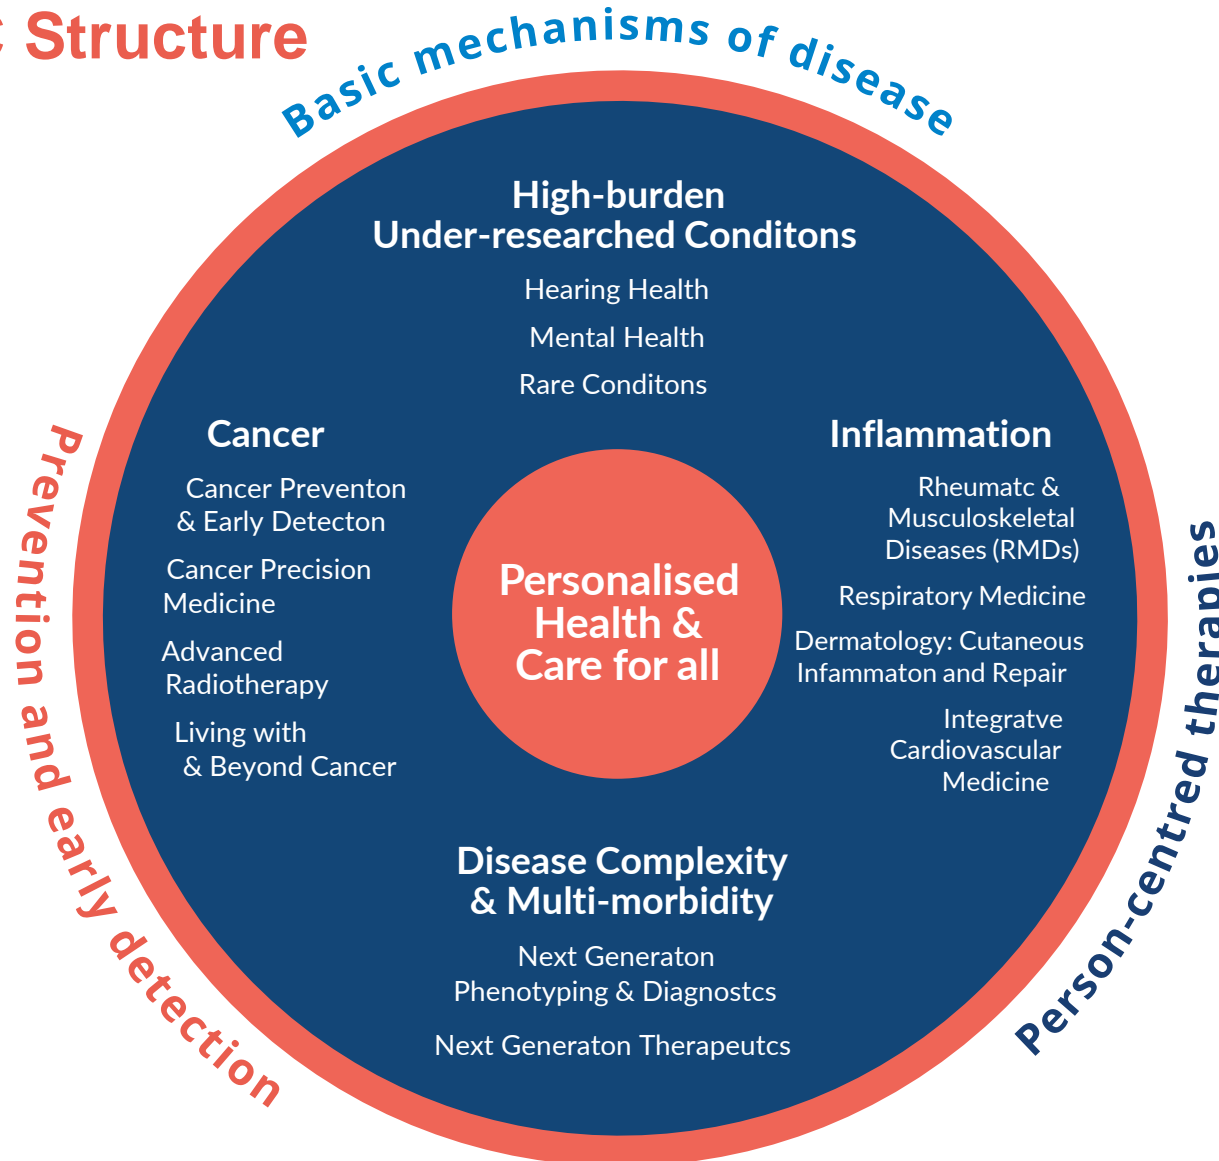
c Structure

Basic mechanisms of disease

High-burden Under-researched Conditons

Hearing Health

Mental Health

Rare Conditons

Cancer

Cancer Preventon & Early Detecton

Cancer Precision Medicine

Advanced Radiotherapy

Living with & Beyond Cancer

Personalised Health & Care for all

Inflammation

Rheumatc & Musculoskeletal Diseases (RMDs)

Respiratory Medicine

Dermatology: Cutaneous Infammaton and Repair

Integratve Cardiovascular Medicine

Disease Complexity & Multi-morbidity

Next Generaton Phenotyping & Diagnostcs

Next Generaton Therapeutcs

Prevention and early detection

Person-centred therapies